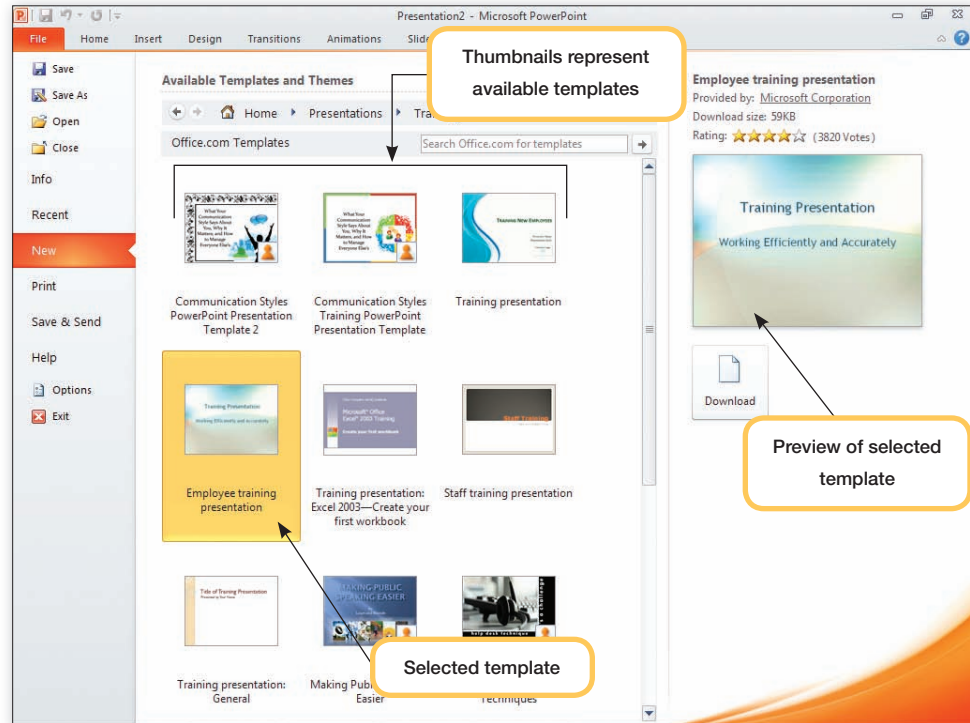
Presentation2 - Microsoft PowerPoint

File Home Insert Design Transitions Animations Slide

Save
Save As
Open
Close
Info
Recent
New
Print
Save & Send
Help
Options
Exit

Available Templates and Themes

Home ▸ Presentations ▸ Tra

Office.com Templates

Search Office.com for templates

Thumbnails represent available templates

Communication Styles PowerPoint Presentation Template 2

Communication Styles Training PowerPoint Presentation Template

Training presentation

Employee training presentation

Training presentation: Excel 2003—Create your first workbook

Staff training presentation

Training presentation: General

Making Publi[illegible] Easier

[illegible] techniques

Selected template

Employee training presentation
Provided by: Microsoft Corporation
Download size: 59KB
Rating: (3820 Votes)

Training Presentation
Working Efficiently and Accurately

Download

Preview of selected template